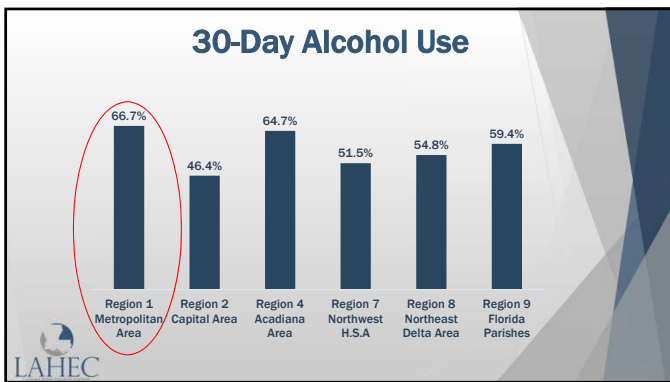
30-Day Alcohol Use

| Region 1 Metropolitan Area | Region 2 Capital Area | Region 4 Acadiana Area | Region 7 Northwest H.S.A | Region 8 Northeast Delta Area | Region 9 Florida Parishes |
|---|---|---|---|---|---|
| 66.7% | 46.4% | 64.7% | 51.5% | 54.8% | 59.4% |

LAHEC